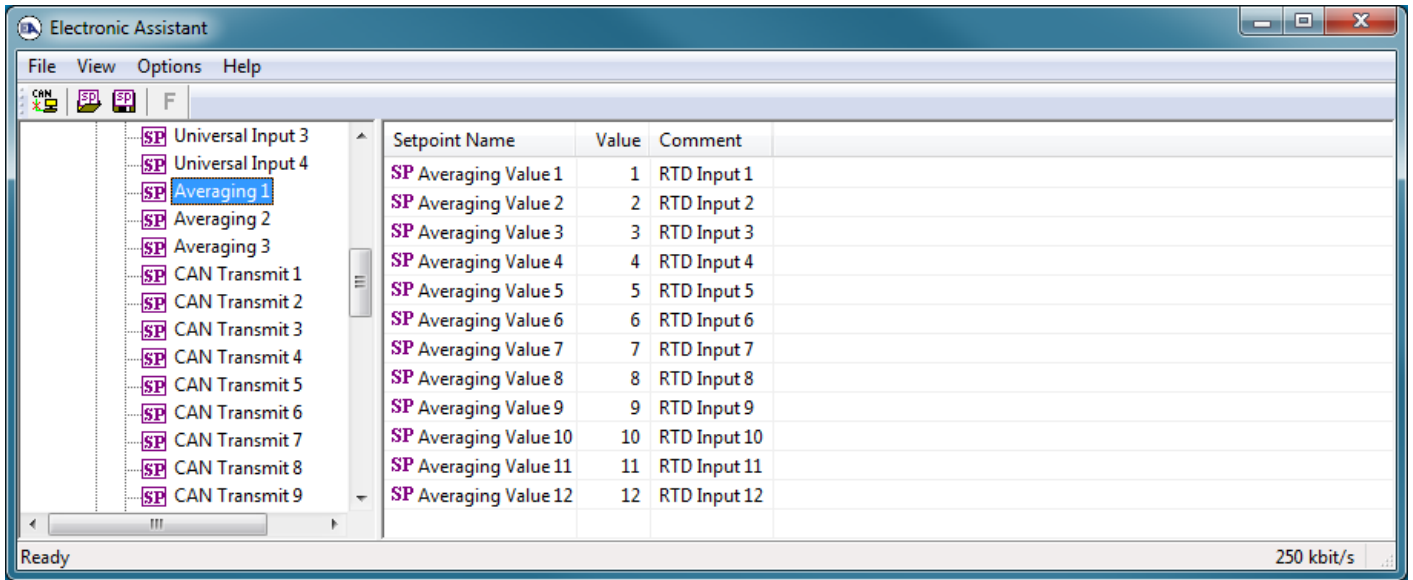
Electronic Assistant

File View Options Help

CAN SP SP F

SP Universal Input 3
SP Universal Input 4
SP Averaging 1
SP Averaging 2
SP Averaging 3
SP CAN Transmit 1
SP CAN Transmit 2
SP CAN Transmit 3
SP CAN Transmit 4
SP CAN Transmit 5
SP CAN Transmit 6
SP CAN Transmit 7
SP CAN Transmit 8
SP CAN Transmit 9

| Setpoint Name | Value | Comment |
|---|---|---|
| SP Averaging Value 1 | 1 | RTD Input 1 |
| SP Averaging Value 2 | 2 | RTD Input 2 |
| SP Averaging Value 3 | 3 | RTD Input 3 |
| SP Averaging Value 4 | 4 | RTD Input 4 |
| SP Averaging Value 5 | 5 | RTD Input 5 |
| SP Averaging Value 6 | 6 | RTD Input 6 |
| SP Averaging Value 7 | 7 | RTD Input 7 |
| SP Averaging Value 8 | 8 | RTD Input 8 |
| SP Averaging Value 9 | 9 | RTD Input 9 |
| SP Averaging Value 10 | 10 | RTD Input 10 |
| SP Averaging Value 11 | 11 | RTD Input 11 |
| SP Averaging Value 12 | 12 | RTD Input 12 |

Ready 250 kbit/s